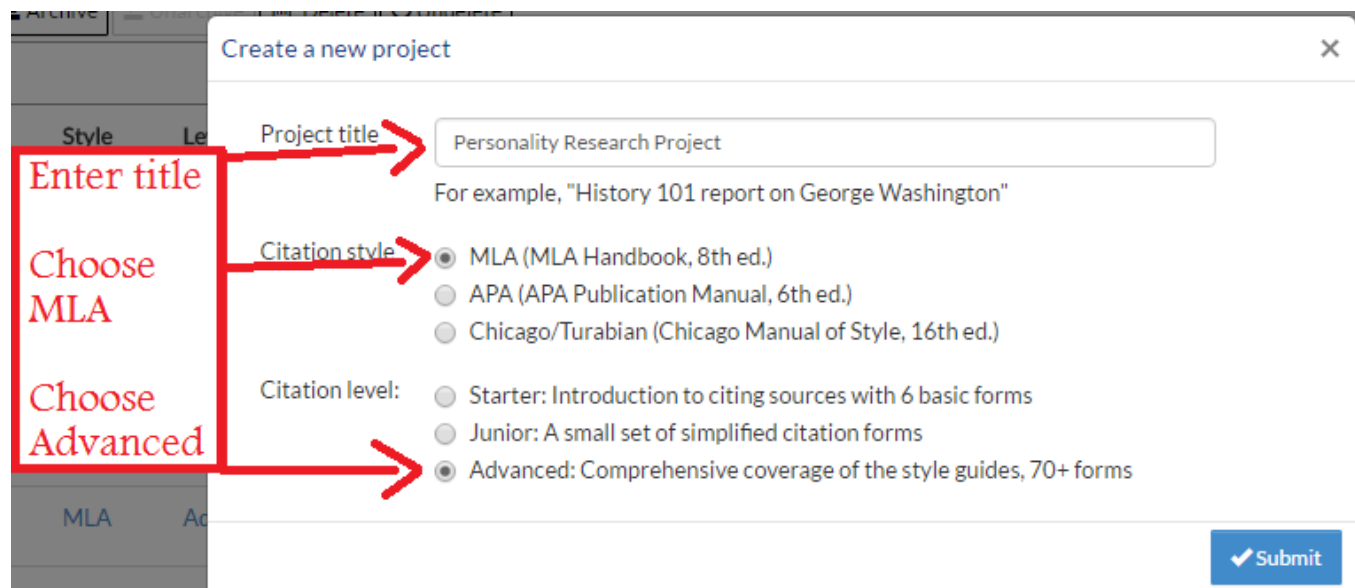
Archive

Style Le

MLA Ad

Create a new project ×

Project title
Personality Research Project
For example, "History 101 report on George Washington"

Citation style
MLA (MLA Handbook, 8th ed.)
APA (APA Publication Manual, 6th ed.)
Chicago/Turabian (Chicago Manual of Style, 16th ed.)

Citation level:
Starter: Introduction to citing sources with 6 basic forms
Junior: A small set of simplified citation forms
Advanced: Comprehensive coverage of the style guides, 70+ forms

Submit

Enter title

Choose MLA

Choose Advanced